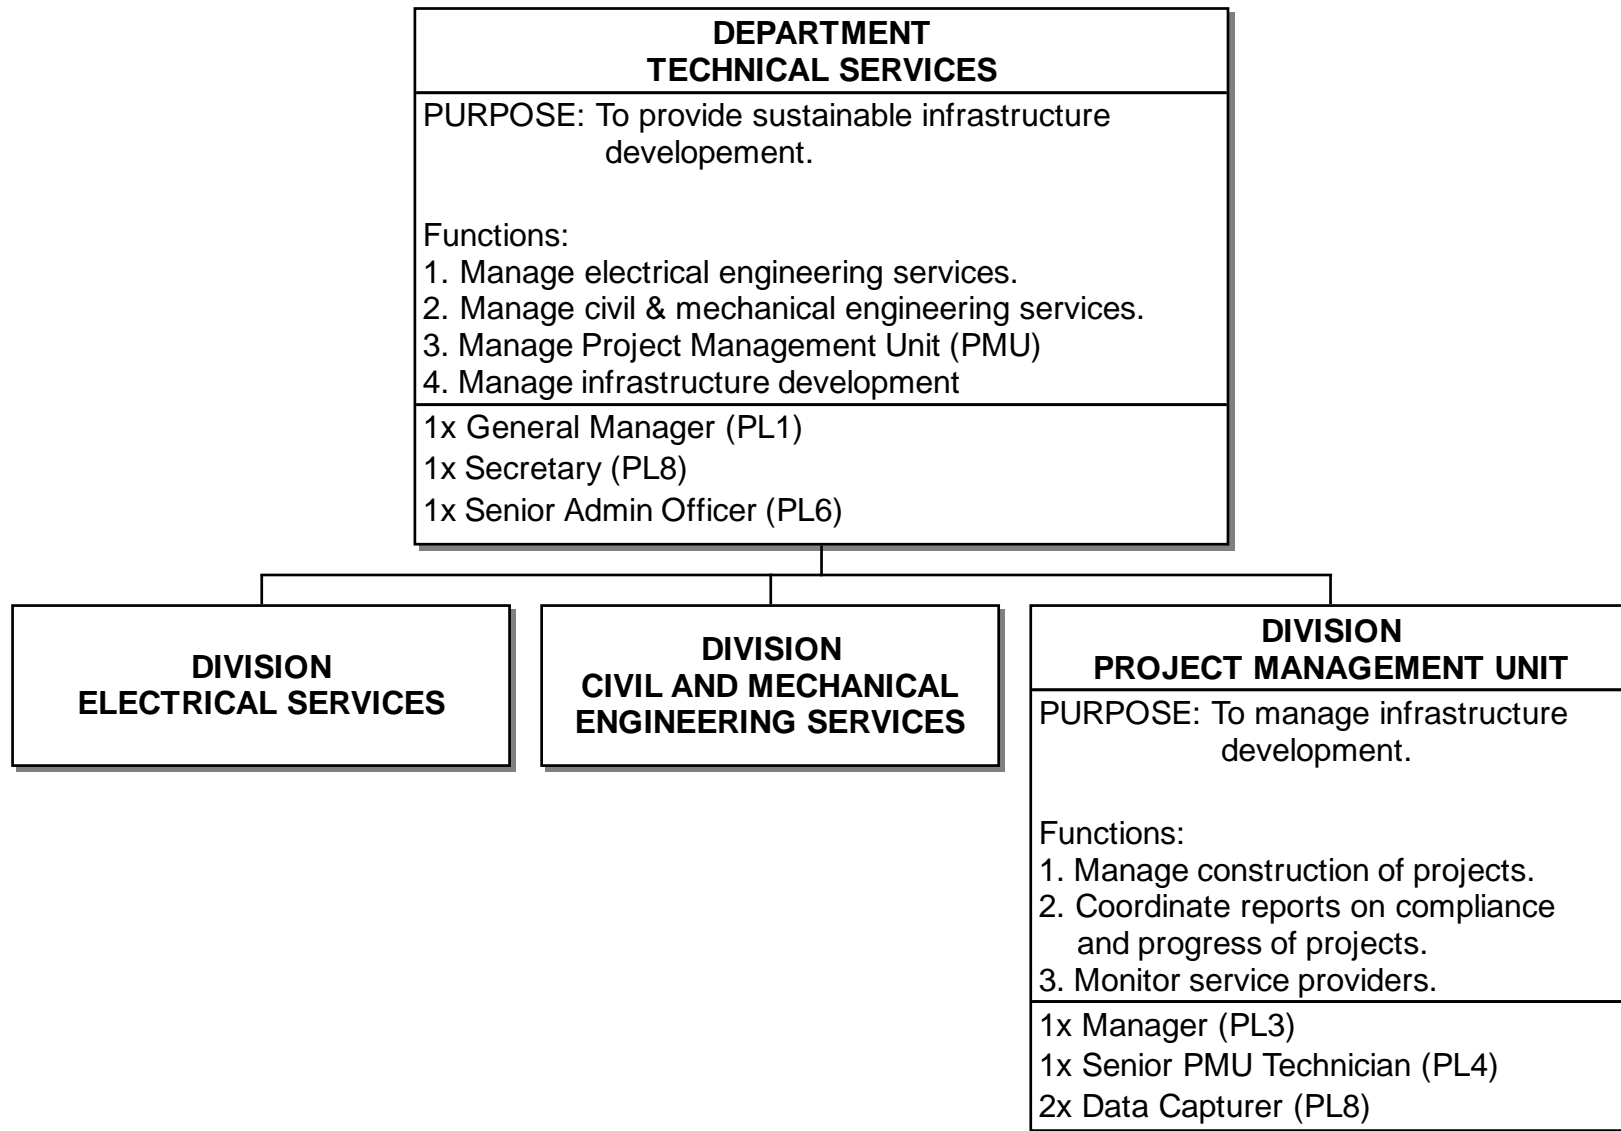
DEPARTMENT
TECHNICAL SERVICES

PURPOSE: To provide sustainable infrastructure developement.

Functions:
1. Manage electrical engineering services.
2. Manage civil & mechanical engineering services.
3. Manage Project Management Unit (PMU)
4. Manage infrastructure development

1x General Manager (PL1)
1x Secretary (PL8)
1x Senior Admin Officer (PL6)

DIVISION
ELECTRICAL SERVICES

DIVISION
CIVIL AND MECHANICAL ENGINEERING SERVICES

DIVISION
PROJECT MANAGEMENT UNIT

PURPOSE: To manage infrastructure development.

Functions:
1. Manage construction of projects.
2. Coordinate reports on compliance and progress of projects.
3. Monitor service providers.

1x Manager (PL3)
1x Senior PMU Technician (PL4)
2x Data Capturer (PL8)